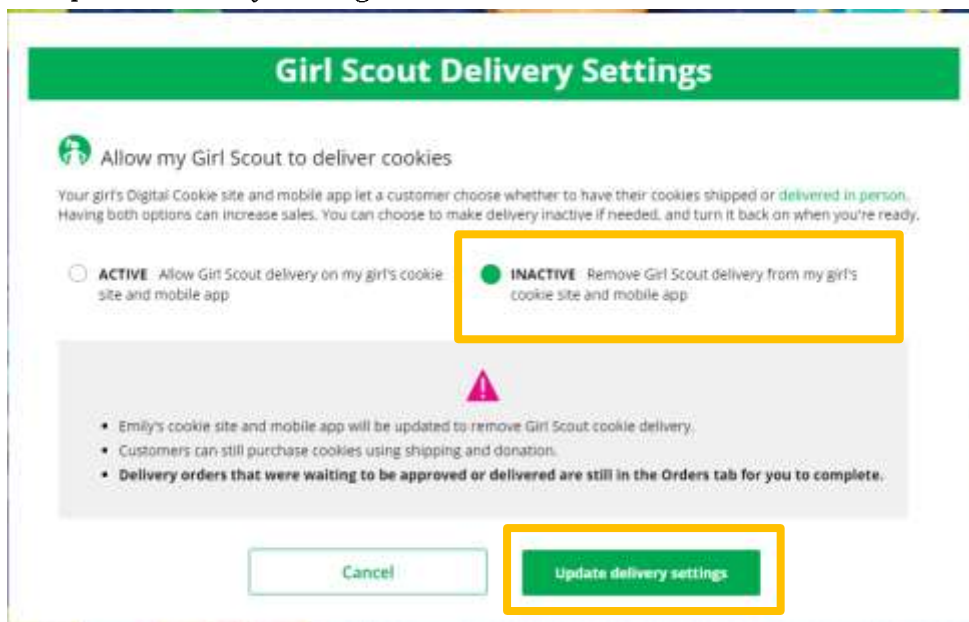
Girl Scout Delivery Settings

Allow my Girl Scout to deliver cookies

Your girl's Digital Cookie site and mobile app let a customer choose whether to have their cookies shipped or delivered in person. Having both options can increase sales. You can choose to make delivery inactive if needed, and turn it back on when you're ready.

ACTIVE Allow Girl Scout delivery on my girl's cookie site and mobile app

INACTIVE Remove Girl Scout delivery from my girl's cookie site and mobile app

- Emily's cookie site and mobile app will be updated to remove Girl Scout cookie delivery.
- Customers can still purchase cookies using shipping and donation.
- **Delivery orders that were waiting to be approved or delivered are still in the Orders tab for you to complete.**

Cancel

Update delivery settings